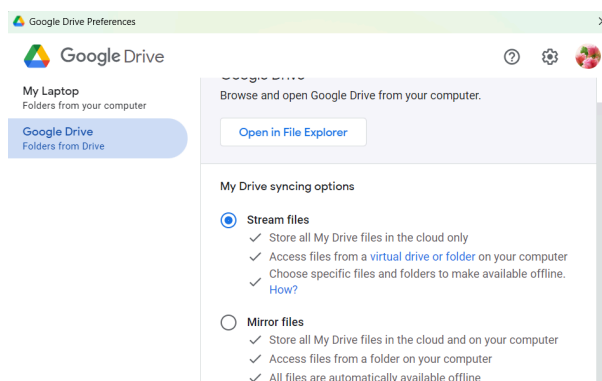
Google Drive Preferences

Google Drive

My Laptop
Folders from your computer

Google Drive
Folders from Drive

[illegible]
Browse and open Google Drive from your computer.

Open in File Explorer

My Drive syncing options

Stream files
Store all My Drive files in the cloud only
Access files from a virtual drive or folder on your computer
Choose specific files and folders to make available offline. How?

Mirror files
Store all My Drive files in the cloud and on your computer
Access files from a folder on your computer
All files are automatically available offline